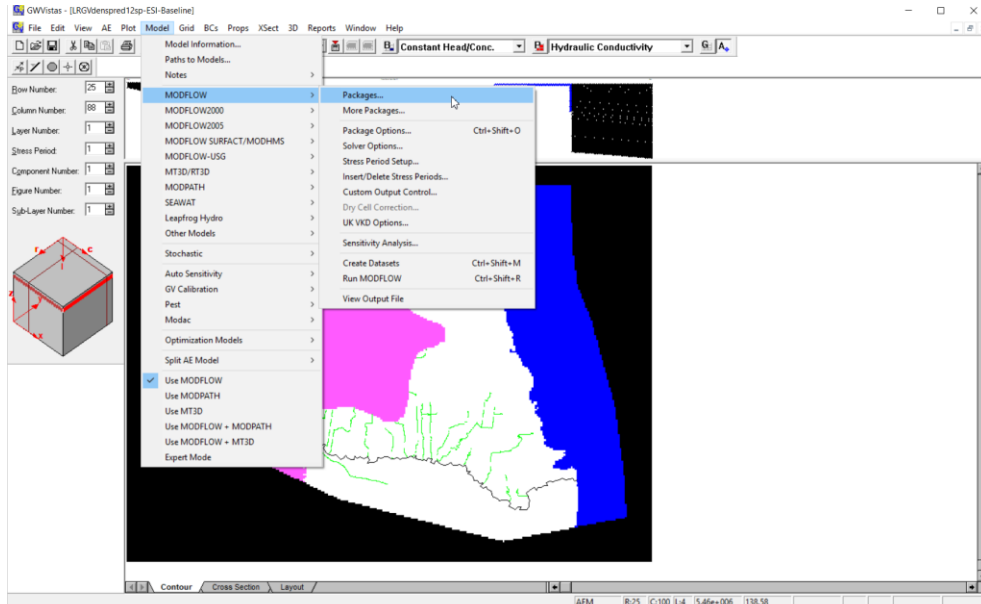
GWVistas - [LRGVdenspred12sp-ESI-Baseline]

File Edit View AE Plot Model Grid BCs Props XSect 3D Reports Window Help

Constant Head/Conc.

Hydraulic Conductivity

Row Number: 25
Column Number: 88
Layer Number: 1
Stress Period: 1
Component Number: 1
Figure Number: 1
Sub-Layer Number: 1

Model Information...
Paths to Models...
Notes
MODFLOW
MODFLOW2000
MODFLOW2005
MODFLOW SURFACT/MODHMS
MODFLOW-USG
MT3D/RT3D
MODPATH
SEAWAT
Leapfrog Hydro
Other Models
Stochastic
Auto Sensitivity
GV Calibration
Pest
Modac
Optimization Models
Split AE Model
Use MODFLOW
Use MODPATH
Use MT3D
Use MODFLOW + MODPATH
Use MODFLOW + MT3D
Expert Mode

Packages...
More Packages...
Package Options... Ctrl+Shift+O
Solver Options...
Stress Period Setup...
Insert/Delete Stress Periods...
Custom Output Control...
Dry Cell Correction...
UK VKD Options...
Sensitivity Analysis...
Create Datasets Ctrl+Shift+M
Run MODFLOW Ctrl+Shift+R
View Output File

Contour Cross Section Layout

AEM R:25 C:100 L:4 5.46e+006 138.58